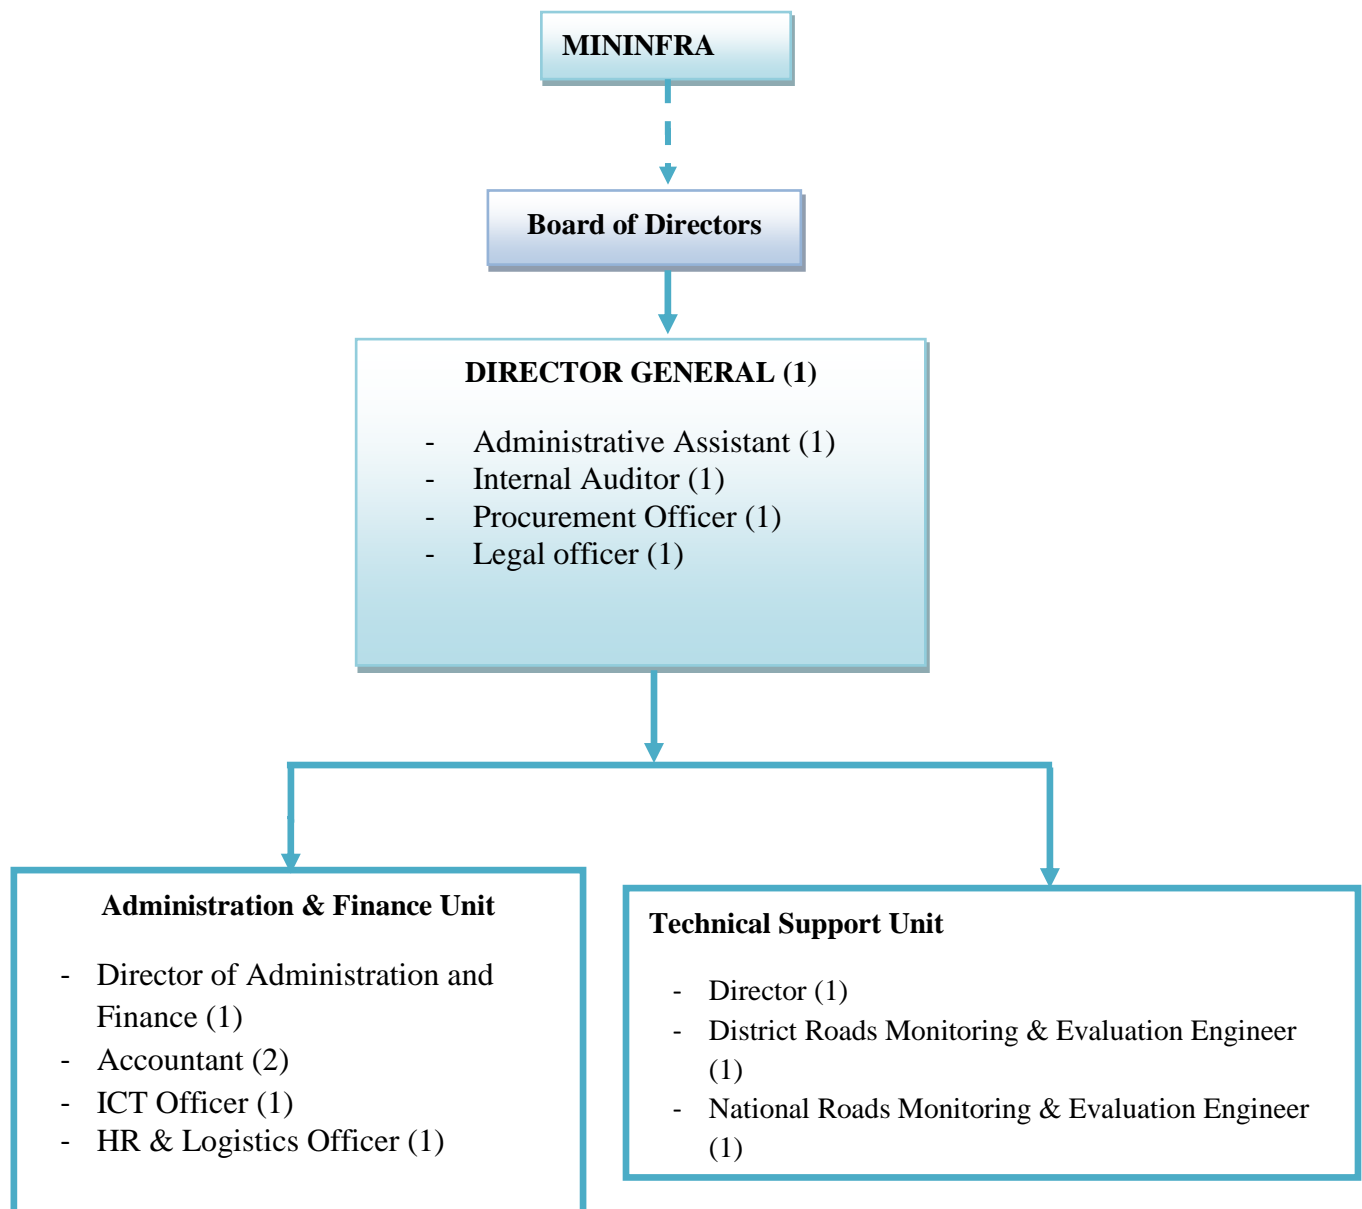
MININFRA

Board of Directors

DIRECTOR GENERAL (1)

- Administrative Assistant (1)
- Internal Auditor (1)
- Procurement Officer (1)
- Legal officer (1)

Administration & Finance Unit

- Director of Administration and Finance (1)
- Accountant (2)
- ICT Officer (1)
- HR & Logistics Officer (1)

Technical Support Unit

- Director (1)
- District Roads Monitoring & Evaluation Engineer (1)
- National Roads Monitoring & Evaluation Engineer (1)